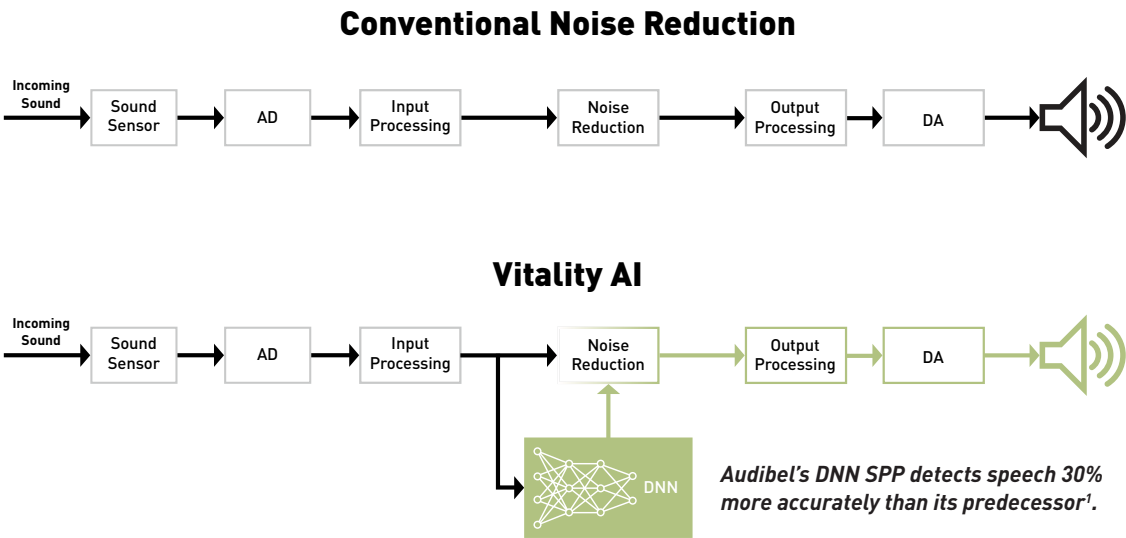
Conventional Noise Reduction

Incoming Sound

Sound Sensor

AD

Input Processing

Noise Reduction

Output Processing

DA

Vitality AI

Incoming Sound

Sound Sensor

AD

Input Processing

Noise Reduction

Output Processing

DA

DNN

Audibel's DNN SPP detects speech 30% more accurately than its predecessor$^{1}$.